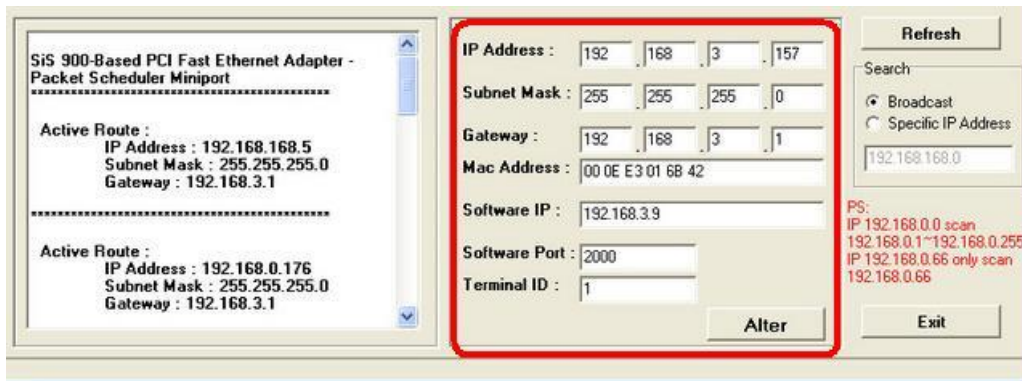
SiS 900-Based PCI Fast Ethernet Adapter - Packet Scheduler Miniport
******************************************

Active Route :
IP Address : 192.168.168.5
Subnet Mask : 255.255.255.0
Gateway : 192.168.3.1

******************************************

Active Route :
IP Address : 192.168.0.176
Subnet Mask : 255.255.255.0
Gateway : 192.168.3.1

IP Address : 192 . 168 . 3 . 157
Subnet Mask : 255 . 255 . 255 . 0
Gateway : 192 . 168 . 3 . 1
Mac Address : 00 0E E3 01 6B 42
Software IP : 192.168.3.9
Software Port : 2000
Terminal ID : 1
Alter

Refresh
Search
Broadcast
Specific IP Address
192.168.168.0

PS:
IP 192.168.0.0 scan 192.168.0.1~192.168.0.255
IP 192.168.0.66 only scan 192.168.0.66

Exit